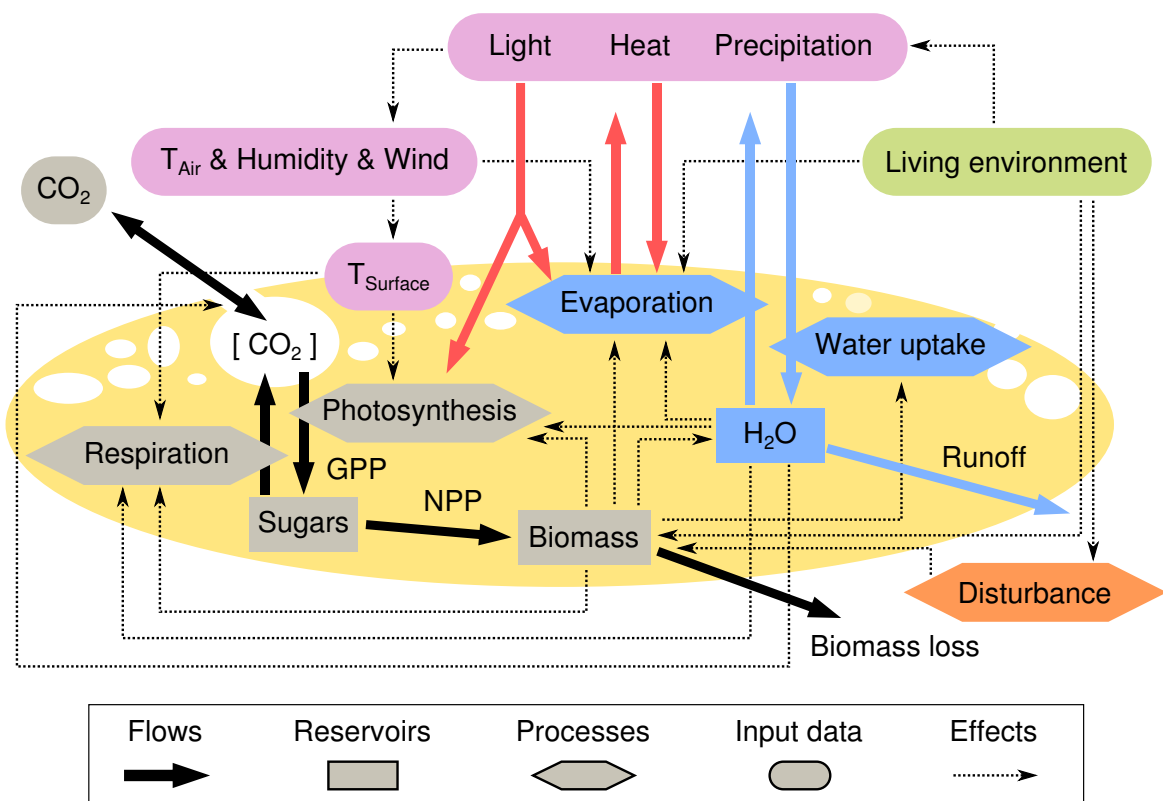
Light Heat Precipitation

$T_{Air}$ & Humidity & Wind

Living environment

$CO_2$

$T_{Surface}$

Evaporation

[ $CO_2$ ]

Water uptake

Photosynthesis

$H_2O$

Respiration

GPP

Runoff

NPP

Sugars

Biomass

Disturbance

Biomass loss

| Flows | Reservoirs | Processes | Input data | Effects |
|---|---|---|---|---|